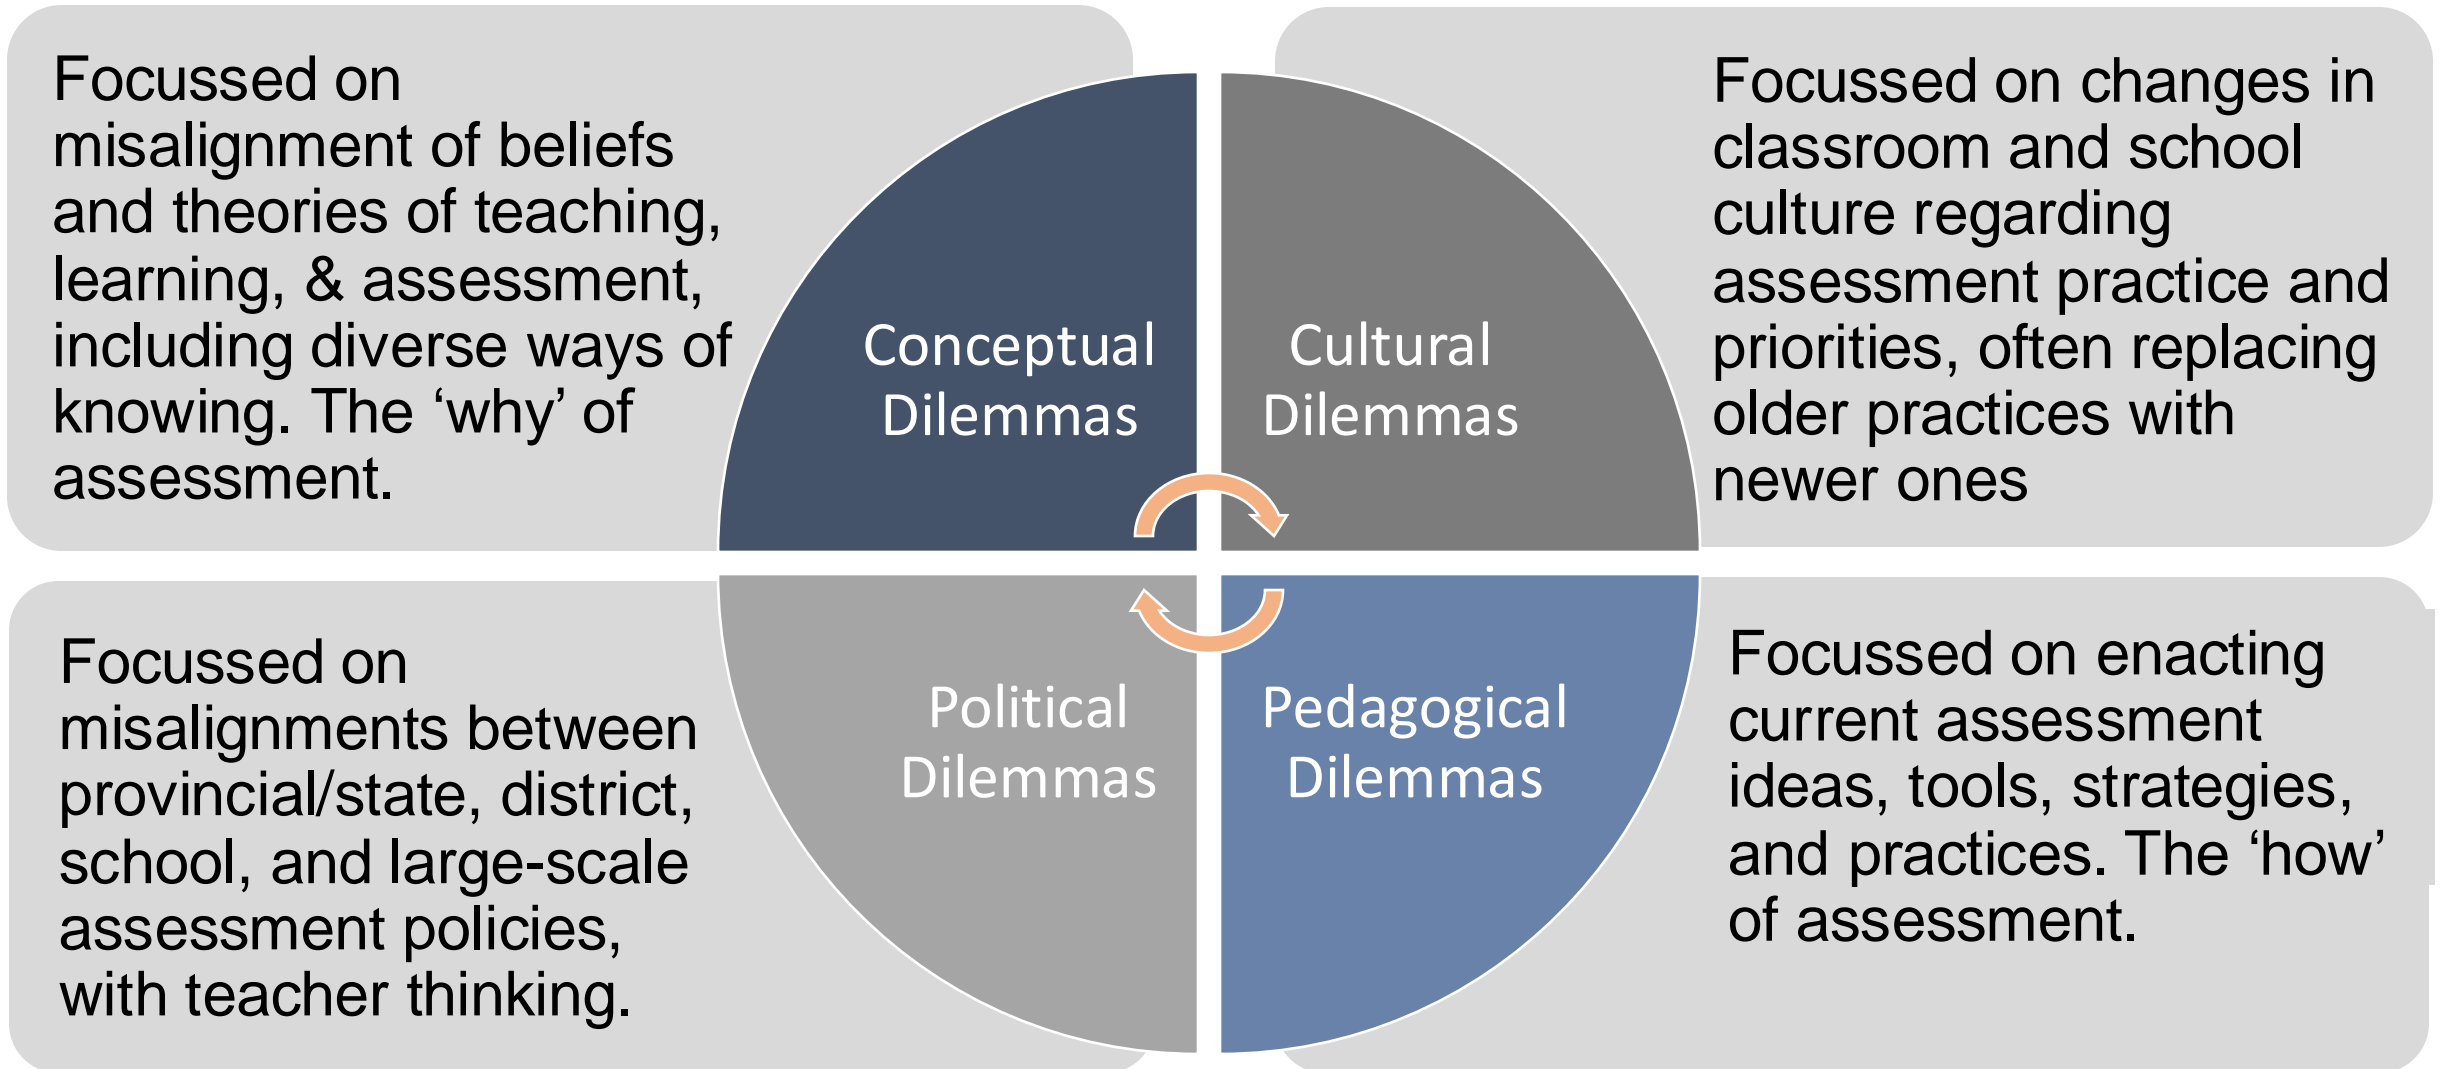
Focussed on misalignment of beliefs and theories of teaching, learning, & assessment, including diverse ways of knowing. The ‘why’ of assessment.

Conceptual Dilemmas

Cultural Dilemmas

Focussed on changes in classroom and school culture regarding assessment practice and priorities, often replacing older practices with newer ones

Focussed on misalignments between provincial/state, district, school, and large-scale assessment policies, with teacher thinking.

Political Dilemmas

Pedagogical Dilemmas

Focussed on enacting current assessment ideas, tools, strategies, and practices. The ‘how’ of assessment.